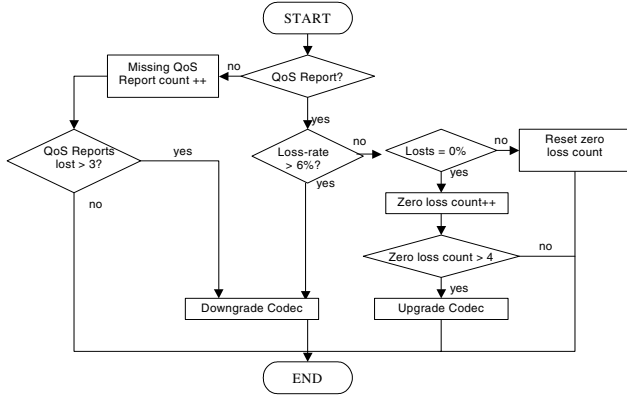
START

QoS Report?

no

Missing QoS Report count ++

yes

QoS Reports lost > 3?

yes

no

Loss-rate > 6%?

no

yes

Losts = 0%

no

Reset zero loss count

yes

Zero loss count++

Zero loss count > 4

no

yes

Downgrade Codec

Upgrade Codec

END